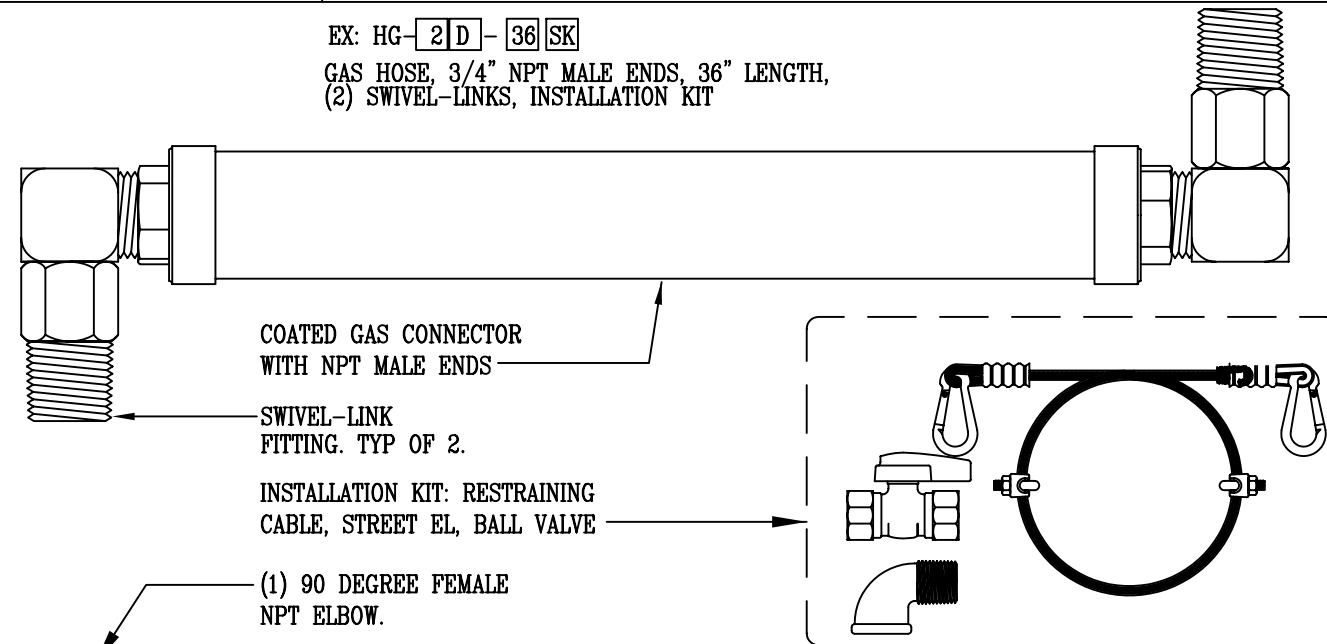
EX: HG- 2 D - 36 SK

GAS HOSE, 3/4" NPT MALE ENDS, 36" LENGTH, (2) SWIVEL-LINKS, INSTALLATION KIT

COATED GAS CONNECTOR WITH NPT MALE ENDS

SWIVEL-LINK FITTING. TYP OF 2.

INSTALLATION KIT: RESTRAINING CABLE, STREET EL, BALL VALVE

(1) 90 DEGREE FEMALE NPT ELBOW.